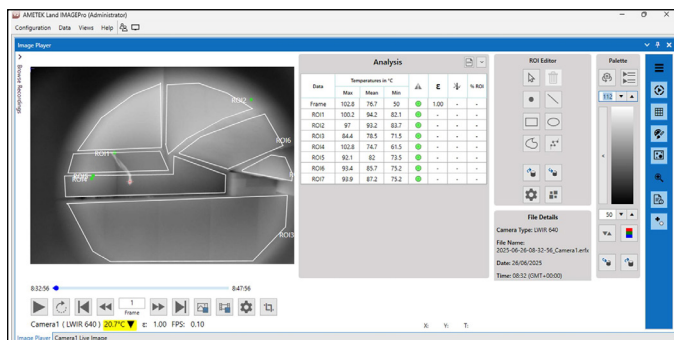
AMETEK Land IMAGEPro (Administrator)

Configuration Data Views Help

Image Player

Browse Recordings

ROI2
ROI1
ROI6
ROI5
ROI3

Analysis

| Data | Temperatures in °C Max | Mean | Min | | ε | | % ROI |
|---|---|---|---|---|---|---|---|
| Frame | 102.8 | 76.7 | 50 | | 1.00 | - | - |
| ROI1 | 100.2 | 94.2 | 82.1 | | - | - | - |
| ROI2 | 97 | 93.2 | 83.7 | | - | - | - |
| ROI3 | 84.4 | 78.5 | 71.5 | | - | - | - |
| ROI4 | 102.8 | 74.7 | 61.5 | | - | - | - |
| ROI5 | 92.1 | 82 | 73.5 | | - | - | - |
| ROI6 | 93.4 | 83.7 | 75.2 | | - | - | - |
| ROI7 | 93.9 | 87.2 | 75.2 | | - | - | - |

ROI Editor

Palette

512

50

File Details
Camera Type: LWIR 640
File Name: 2025-06-26-08-32-56_Camera1.erfx
Date: 26/06/2025
Time: 08:32 (GMT+00:00)

8:32:56
8:47:56

1
Frame

Camera1 ( LWIR 640 ) 20.7°C ε: 1.00 FPS: 0.10

X: Y: T:

Image Player Camera1 Live Image